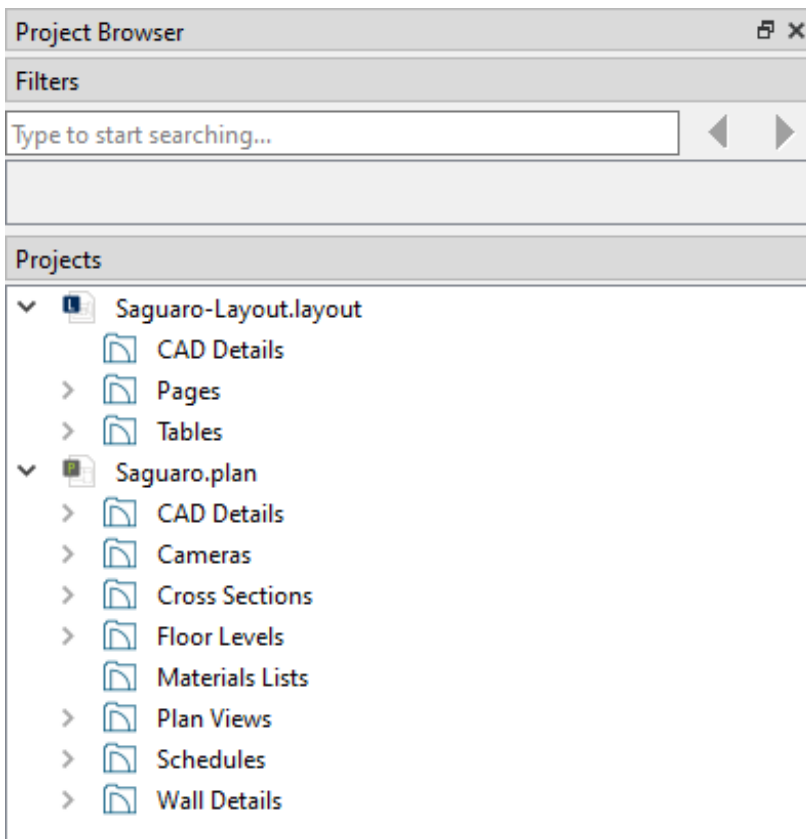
Project Browser

Filters

Type to start searching...

Projects

Saguaro-Layout.layout
CAD Details
Pages
Tables
Saguaro.plan
CAD Details
Cameras
Cross Sections
Floor Levels
Materials Lists
Plan Views
Schedules
Wall Details